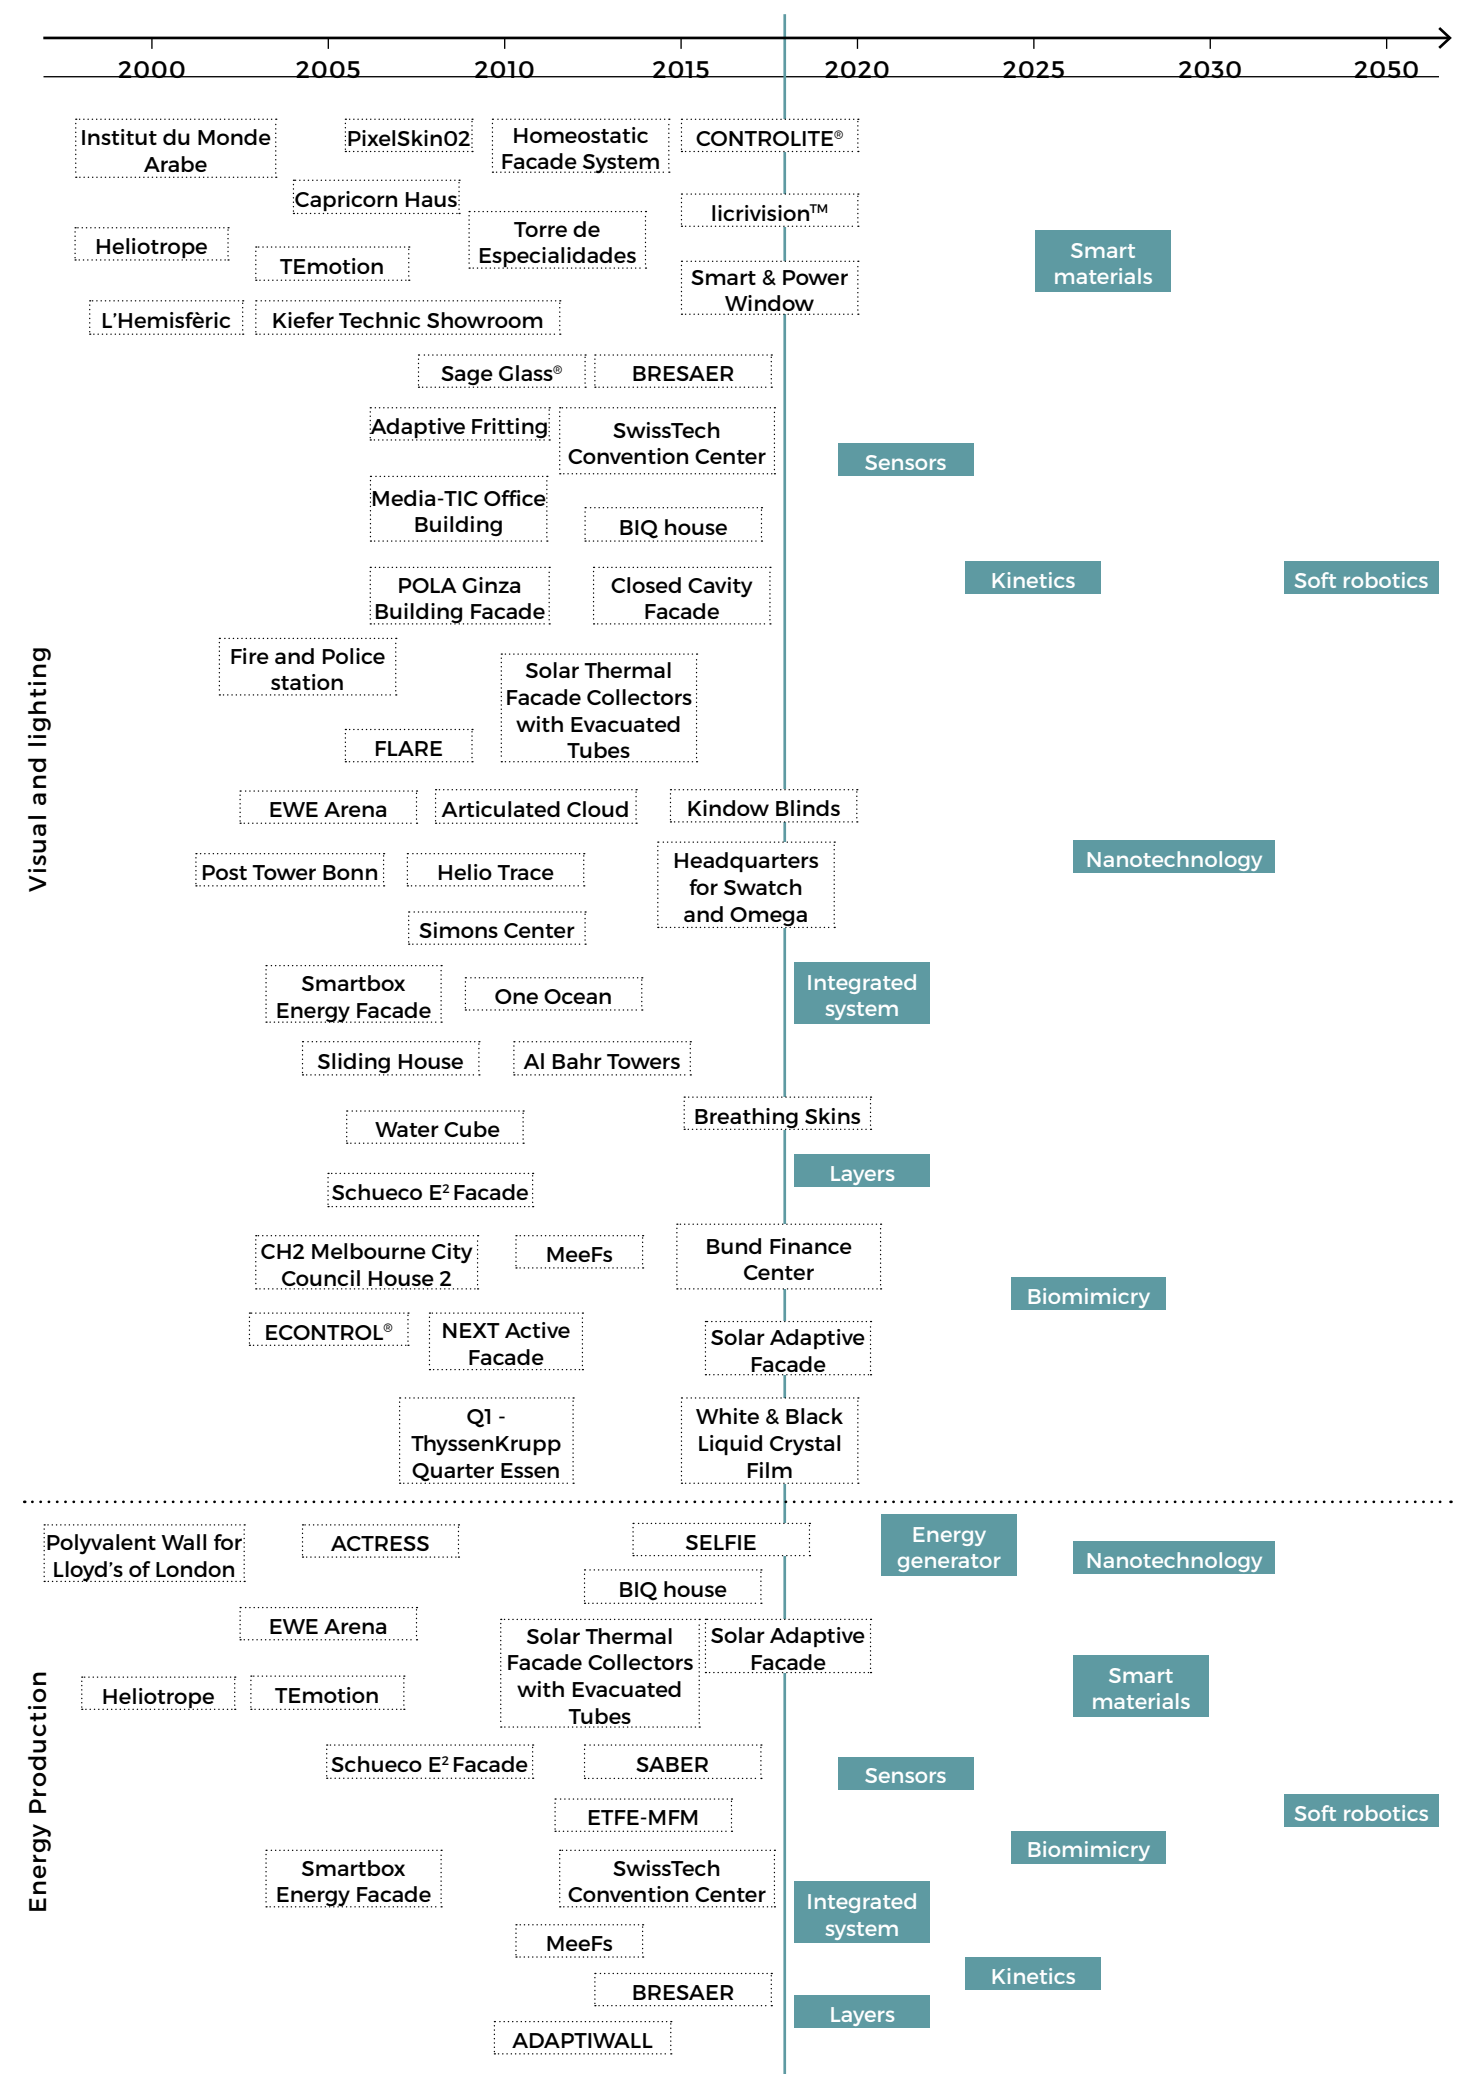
2000 2005 2010 2015 2020 2025 2030 2050

Visual and lighting

Institut du Monde Arabe

PixelSkin02

Homeostatic Facade System

CONTROLITE®

Capricorn Haus

licrivision™

Heliotrope

TEmotion

Torre de Especialidades

Smart & Power Window

Smart materials

L'Hemisfèric

Kiefer Technic Showroom

Sage Glass®

BRESAER

Adaptive Fritting

SwissTech Convention Center

Sensors

Media-TIC Office Building

BIQ house

POLA Ginza Building Facade

Closed Cavity Facade

Kinetics

Soft robotics

Fire and Police station

Solar Thermal Facade Collectors with Evacuated Tubes

FLARE

EWE Arena

Articulated Cloud

Kindow Blinds

Post Tower Bonn

Helio Trace

Headquarters for Swatch and Omega

Nanotechnology

Simons Center

Smartbox Energy Facade

One Ocean

Integrated system

Sliding House

Al Bahr Towers

Water Cube

Breathing Skins

Layers

Schueco E² Facade

CH2 Melbourne City Council House 2

MeeFs

Bund Finance Center

Biomimicry

ECONTROL®

NEXT Active Facade

Solar Adaptive Facade

Q1 - ThyssenKrupp Quarter Essen

White & Black Liquid Crystal Film

Energy Production

Polyvalent Wall for Lloyd's of London

ACTRESS

SELFIE

Energy generator

Nanotechnology

BIQ house

EWE Arena

Solar Thermal Facade Collectors with Evacuated Tubes

Solar Adaptive Facade

Heliotrope

TEmotion

Smart materials

Schueco E² Facade

SABER

Sensors

ETFE-MFM

Soft robotics

Biomimicry

Smartbox Energy Facade

SwissTech Convention Center

Integrated system

MeeFs

Kinetics

BRESAER

Layers

ADAPTIWALL